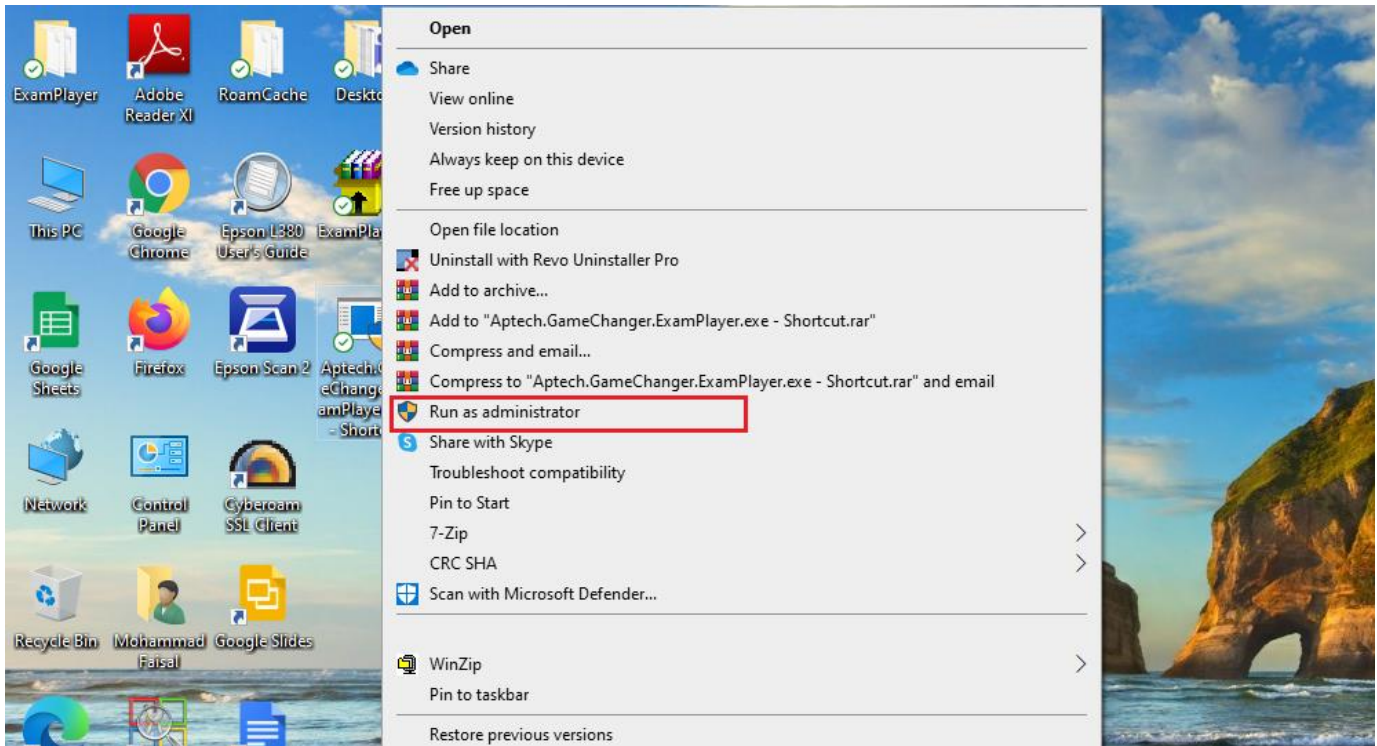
ExamPlayer
Adobe Reader XI
RoamCache
Deskto
This PC
Google Chrome
Epson L380 User's Guide
ExamPla
Google Sheets
Firefox
Epson Scan 2
Aptech.G eChange amPlaye - Short
Network
Control Panel
Cyberoam SSL Client
Recycle Bin
Mohammad Faisal
Google Slides

Open
Share
View online
Version history
Always keep on this device
Free up space
Open file location
Uninstall with Revo Uninstaller Pro
Add to archive...
Add to "Aptech.GameChanger.ExamPlayer.exe - Shortcut.rar"
Compress and email...
Compress to "Aptech.GameChanger.ExamPlayer.exe - Shortcut.rar" and email
Run as administrator
Share with Skype
Troubleshoot compatibility
Pin to Start
7-Zip
CRC SHA
Scan with Microsoft Defender...
WinZip
Pin to taskbar
Restore previous versions